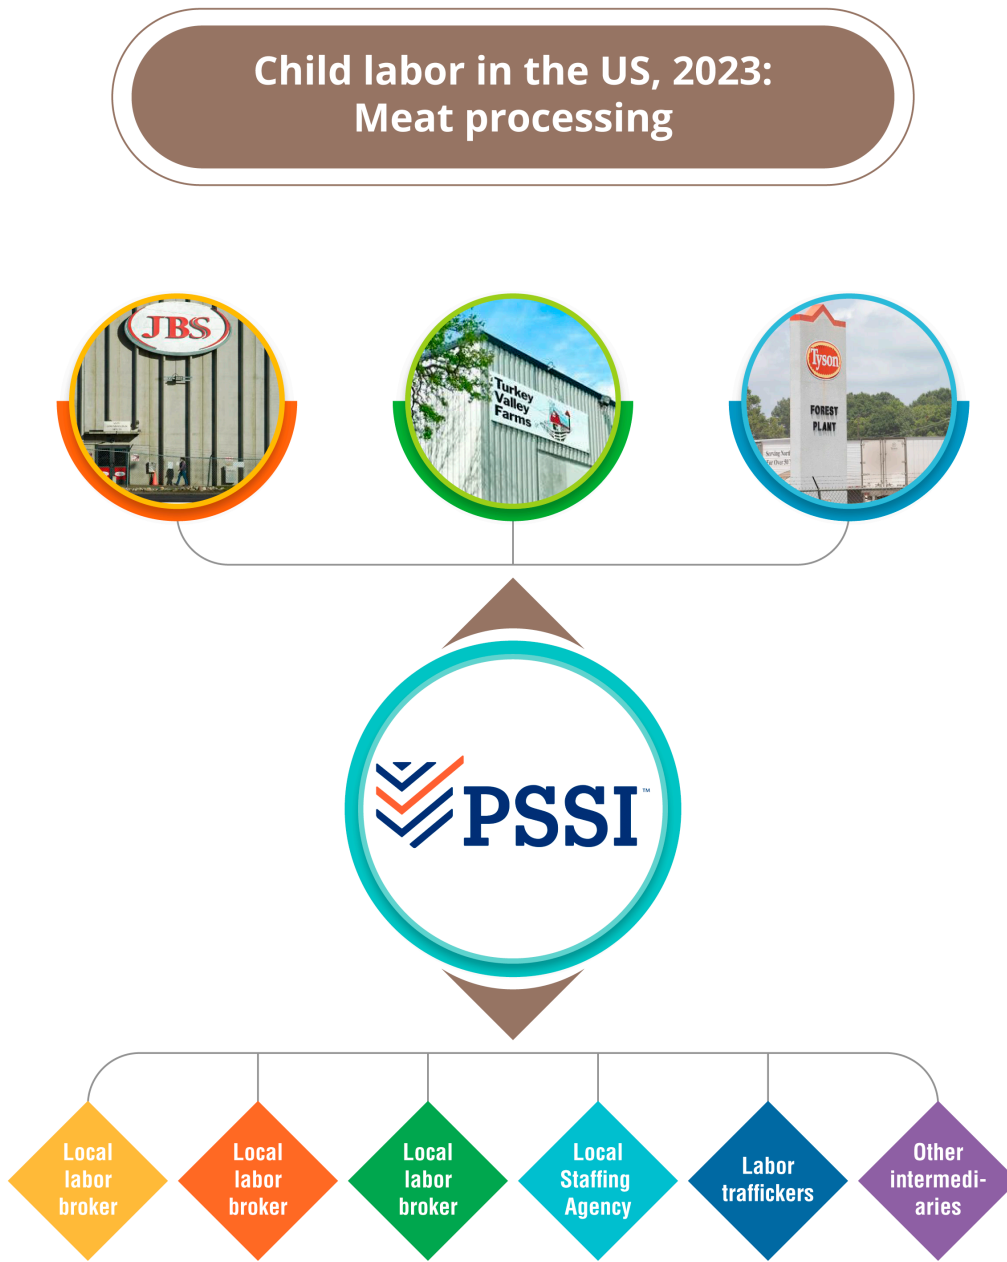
Child labor in the US, 2023: Meat processing

JBS

Turkey Valley Farms

Tyson

FOREST PLANT

PSSI™

Local labor broker

Local labor broker

Local labor broker

Local Staffing Agency

Labor traffickers

Other intermediaries